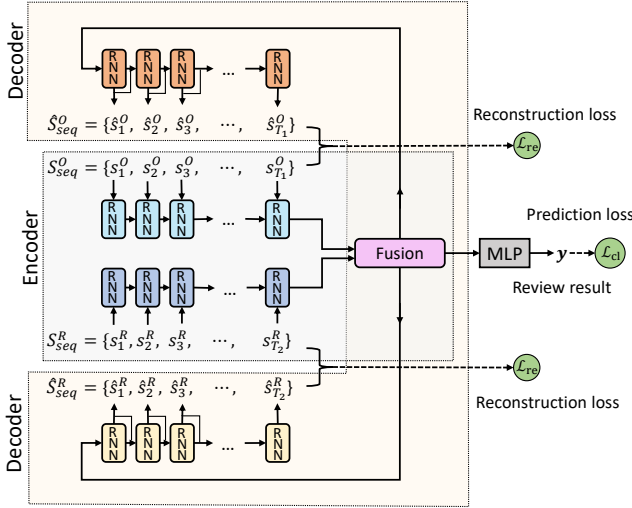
Decoder

RNN RNN RNN … RNN

$\hat{S}^O_{seq} = \{\hat{s}^O_1, \hat{s}^O_2, \hat{s}^O_3, \cdots, \hat{s}^O_{T_1}\}$

Reconstruction loss

$\mathcal{L}_{re}$

$S^O_{seq} = \{s^O_1, s^O_2, s^O_3, \cdots, s^O_{T_1}\}$

Encoder

RNN RNN RNN … RNN

RNN RNN RNN … RNN

Fusion

MLP

$y$

$\mathcal{L}_{cl}$

Prediction loss

Review result

$S^R_{seq} = \{s^R_1, s^R_2, s^R_3, \cdots, s^R_{T_2}\}$

$\mathcal{L}_{re}$

Reconstruction loss

$\hat{S}^R_{seq} = \{\hat{s}^R_1, \hat{s}^R_2, \hat{s}^R_3, \cdots, \hat{s}^R_{T_2}\}$

Decoder

RNN RNN RNN … RNN